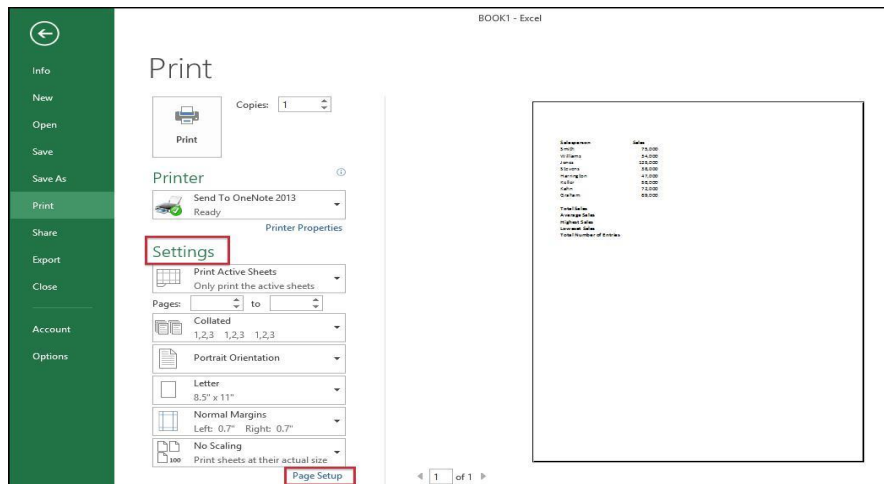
BOOK1 - Excel

Info
New
Open
Save
Save As
Print
Share
Export
Close
Account
Options

Print

Copies: 1

Print

Printer

Send To OneNote 2013
Ready

Printer Properties

Settings

Print Active Sheets
Only print the active sheets

Pages: to

Collated
1,2,3 1,2,3 1,2,3

Portrait Orientation

Letter
8.5" x 11"

Normal Margins
Left: 0.7" Right: 0.7"

No Scaling
Print sheets at their actual size

Page Setup

| Salesperson | Sales |
|---|---|
| Smith | 75,000 |
| Williams | 34,000 |
| Jones | 125,000 |
| Stevens | 58,000 |
| Harrington | 47,000 |
| Kellar | 50,000 |
| Kelin | 75,000 |
| Graham | 89,000 |

Total Sales
Average Sales
Highest Sales
Lowest Sales
Total Number of Entries

1 of 1